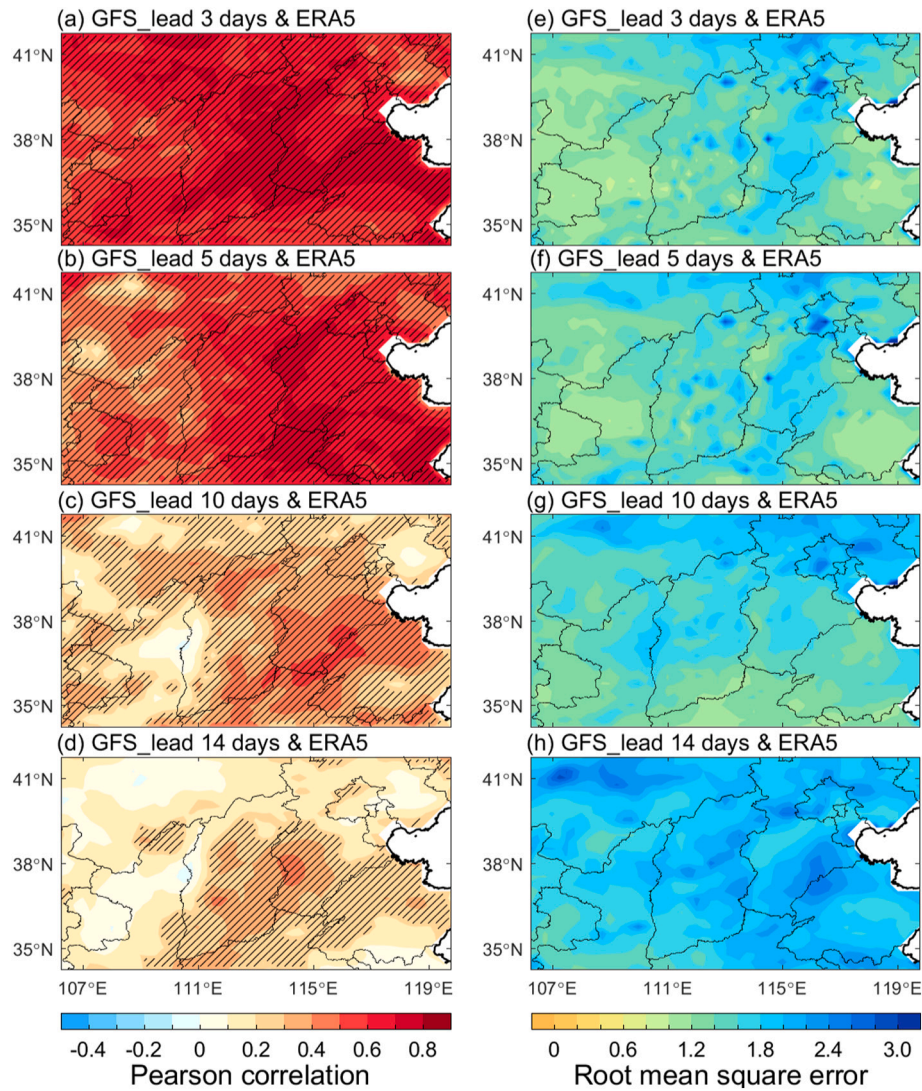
(a) GFS_lead 3 days & ERA5

41°N
38°N
35°N

(b) GFS_lead 5 days & ERA5

41°N
38°N
35°N

(c) GFS_lead 10 days & ERA5

41°N
38°N
35°N

(d) GFS_lead 14 days & ERA5

41°N
38°N
35°N

107°E 111°E 115°E 119°E

-0.4 -0.2 0 0.2 0.4 0.6 0.8

Pearson correlation

(e) GFS_lead 3 days & ERA5

41°N
38°N
35°N

(f) GFS_lead 5 days & ERA5

41°N
38°N
35°N

(g) GFS_lead 10 days & ERA5

41°N
38°N
35°N

(h) GFS_lead 14 days & ERA5

41°N
38°N
35°N

107°E 111°E 115°E 119°E

0 0.6 1.2 1.8 2.4 3.0

Root mean square error